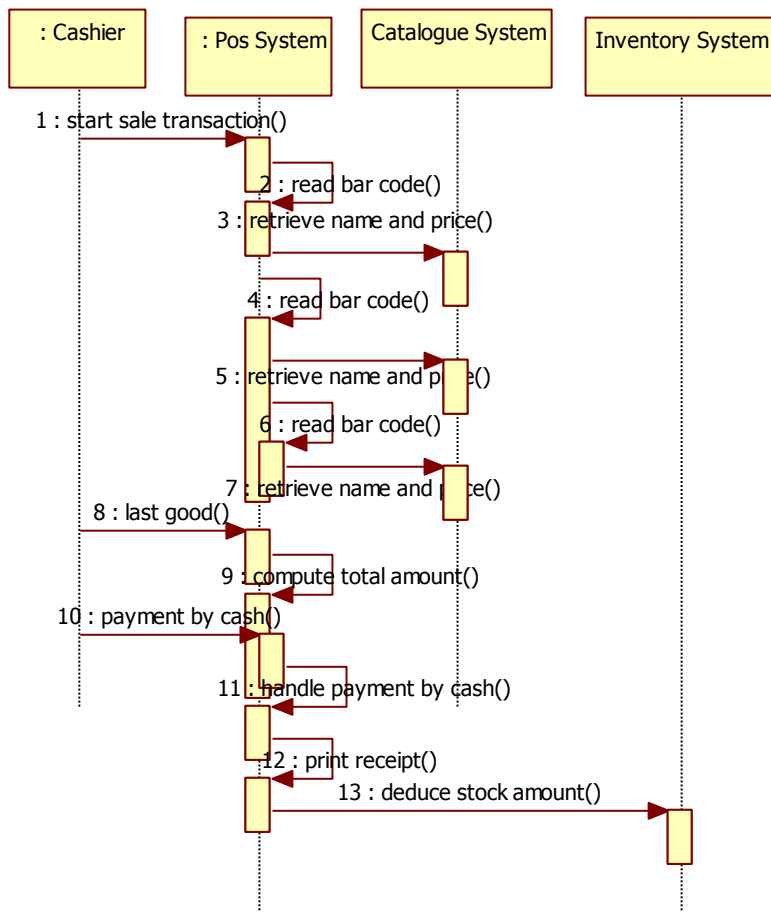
: Cashier

: Pos System

Catalogue System

Inventory System

1 : start sale transaction()

2 : read bar code()

3 : retrieve name and price()

4 : read bar code()

5 : retrieve name and price()

6 : read bar code()

7 : retrieve name and price()

8 : last good()

9 : compute total amount()

10 : payment by cash()

11 : handle payment by cash()

12 : print receipt()

13 : deduce stock amount()